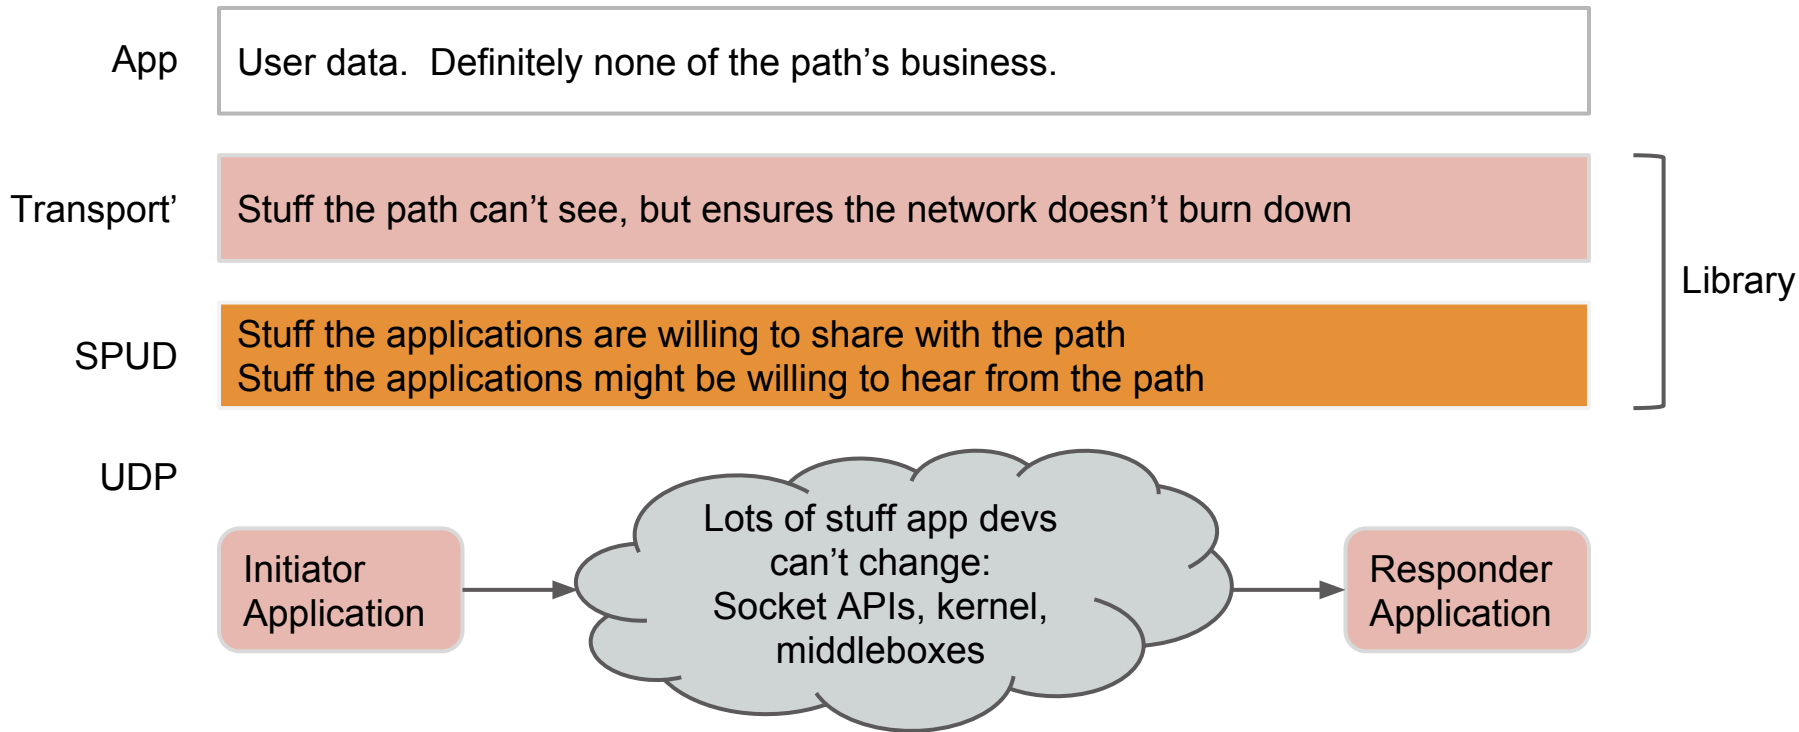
App

User data. Definitely none of the path’s business.

Transport’

Stuff the path can’t see, but ensures the network doesn’t burn down

Library

SPUD

Stuff the applications are willing to share with the path
Stuff the applications might be willing to hear from the path

UDP

Initiator Application

Lots of stuff app devs can’t change: Socket APIs, kernel, middleboxes

Responder Application